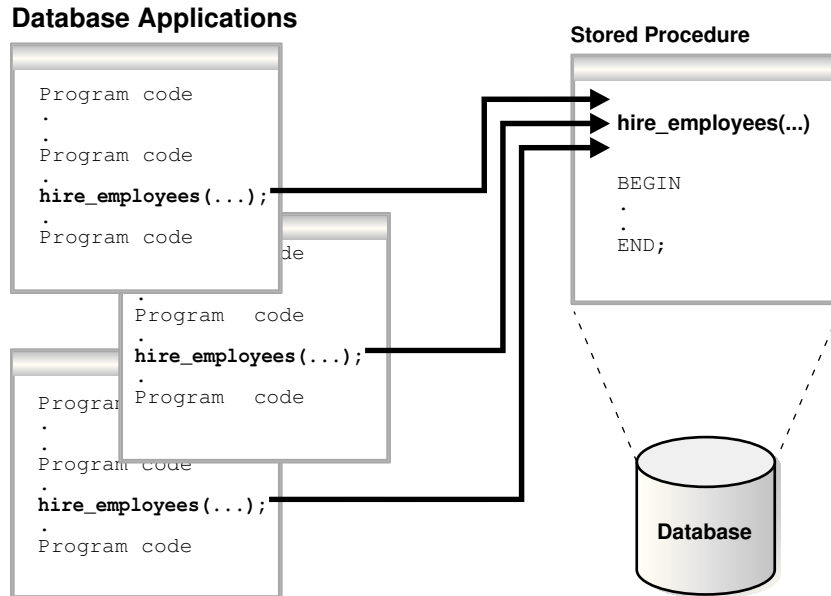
Database Applications

Program code
.
.
Program code
.
hire_employees(...);
.
Program code

de
.
Program code
.
hire_employees(...);
.
Program code

Program
.
.
Program code
.
hire_employees(...);
.
Program code

Stored Procedure

hire_employees(...)

BEGIN
.
.
END;

Database